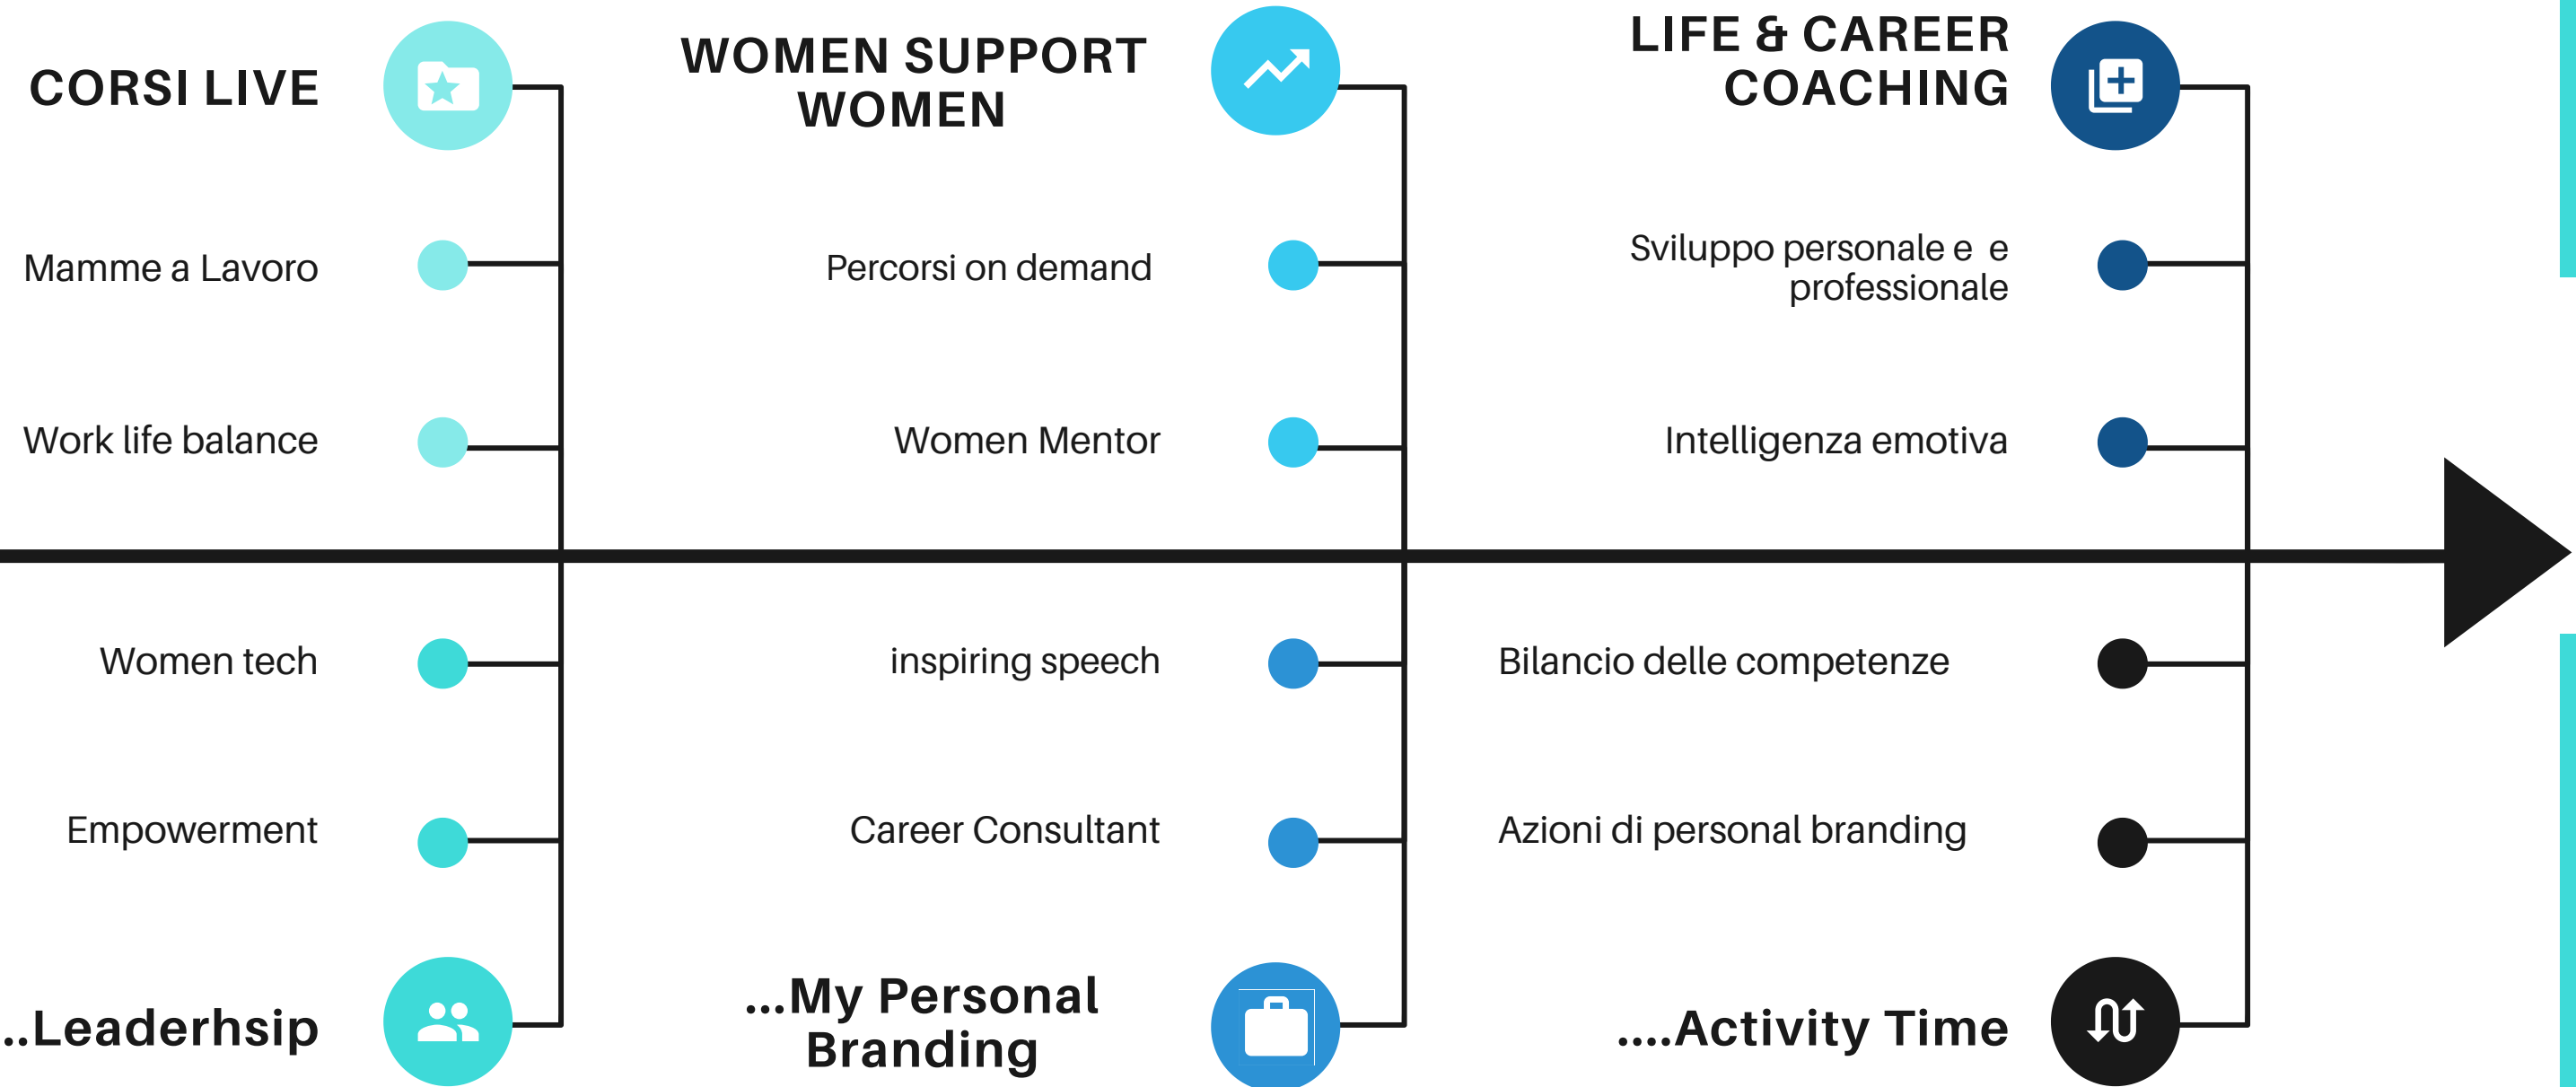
CORSI LIVE

Mamme a Lavoro

Work life balance

WOMEN SUPPORT WOMEN

Percorsi on demand

Women Mentor

LIFE & CAREER COACHING

Sviluppo personale e e professionale

Intelligenza emotiva

Women tech

Empowerment

..Leaderhsip

inspiring speech

Career Consultant

...My Personal Branding

Bilancio delle competenze

Azioni di personal branding

....Activity Time